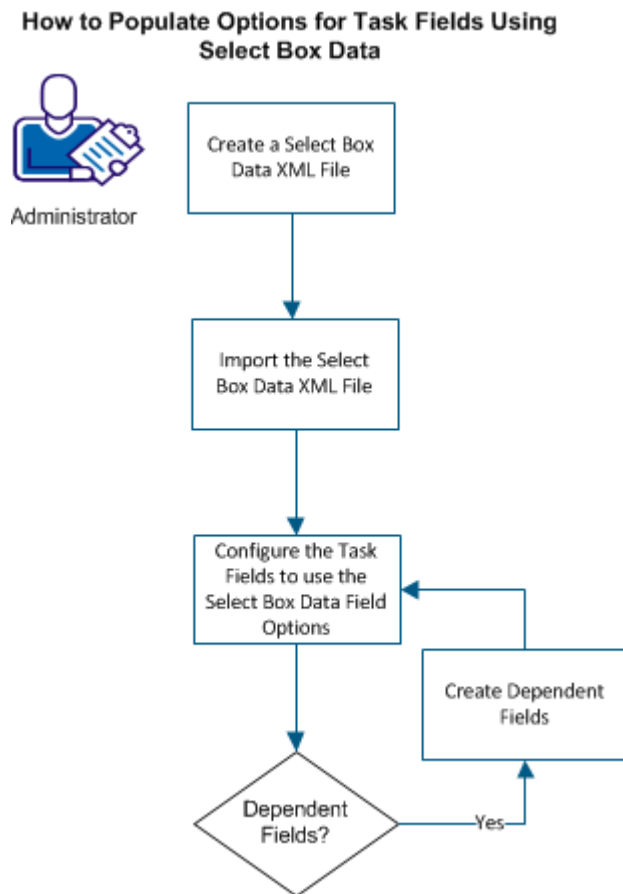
How to Populate Options for Task Fields Using Select Box Data

Administrator

Create a Select Box Data XML File

Import the Select Box Data XML File

Configure the Task Fields to use the Select Box Data Field Options

Create Dependent Fields

Dependent Fields?

Yes